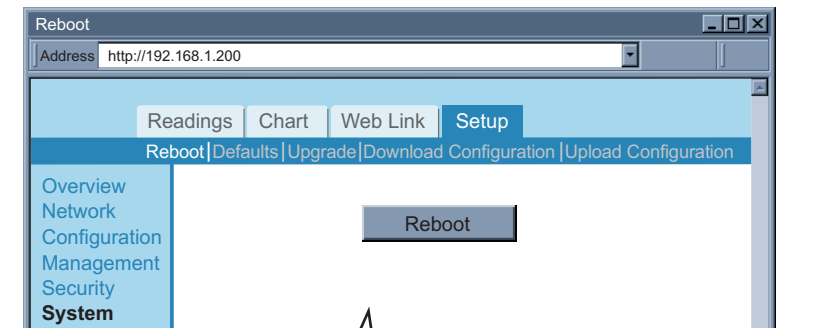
Reboot

Address http://192.168.1.200

Readings Chart Web Link Setup

Reboot | Defaults | Upgrade | Download Configuration | Upload Configuration

Overview
Network
Configuration
Management
Security
System

Reboot